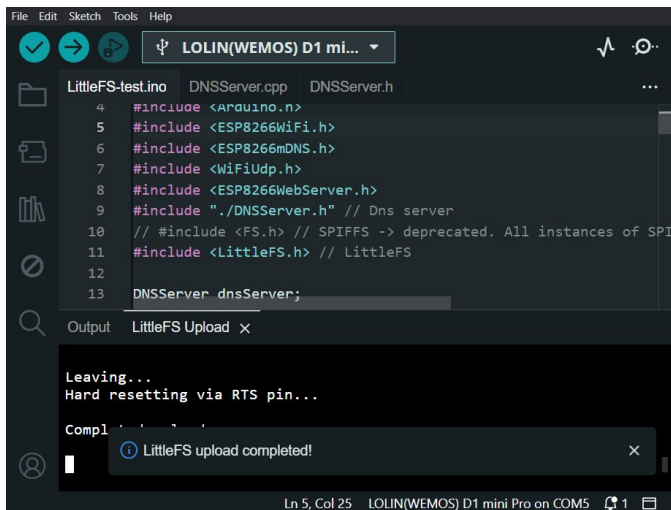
File Edit Sketch Tools Help

LOLIN(WEMOS) D1 mi...

LittleFS-test.ino DNSServer.cpp DNSServer.h ...

4 #include <Arduino.h>
5 #include <ESP8266WiFi.h>
6 #include <ESP8266mDNS.h>
7 #include <WiFiUdp.h>
8 #include <ESP8266WebServer.h>
9 #include "./DNSServer.h" // Dns server
10 // #include <FS.h> // SPIFFS -> deprecated. All instances of SPI
11 #include <LittleFS.h> // LittleFS
12
13 DNSServer dnsServer;

Output LittleFS Upload ×

Leaving...
Hard resetting via RTS pin...

Compl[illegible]

LittleFS upload completed! ×

Ln 5, Col 25 LOLIN(WEMOS) D1 mini Pro on COM5 1